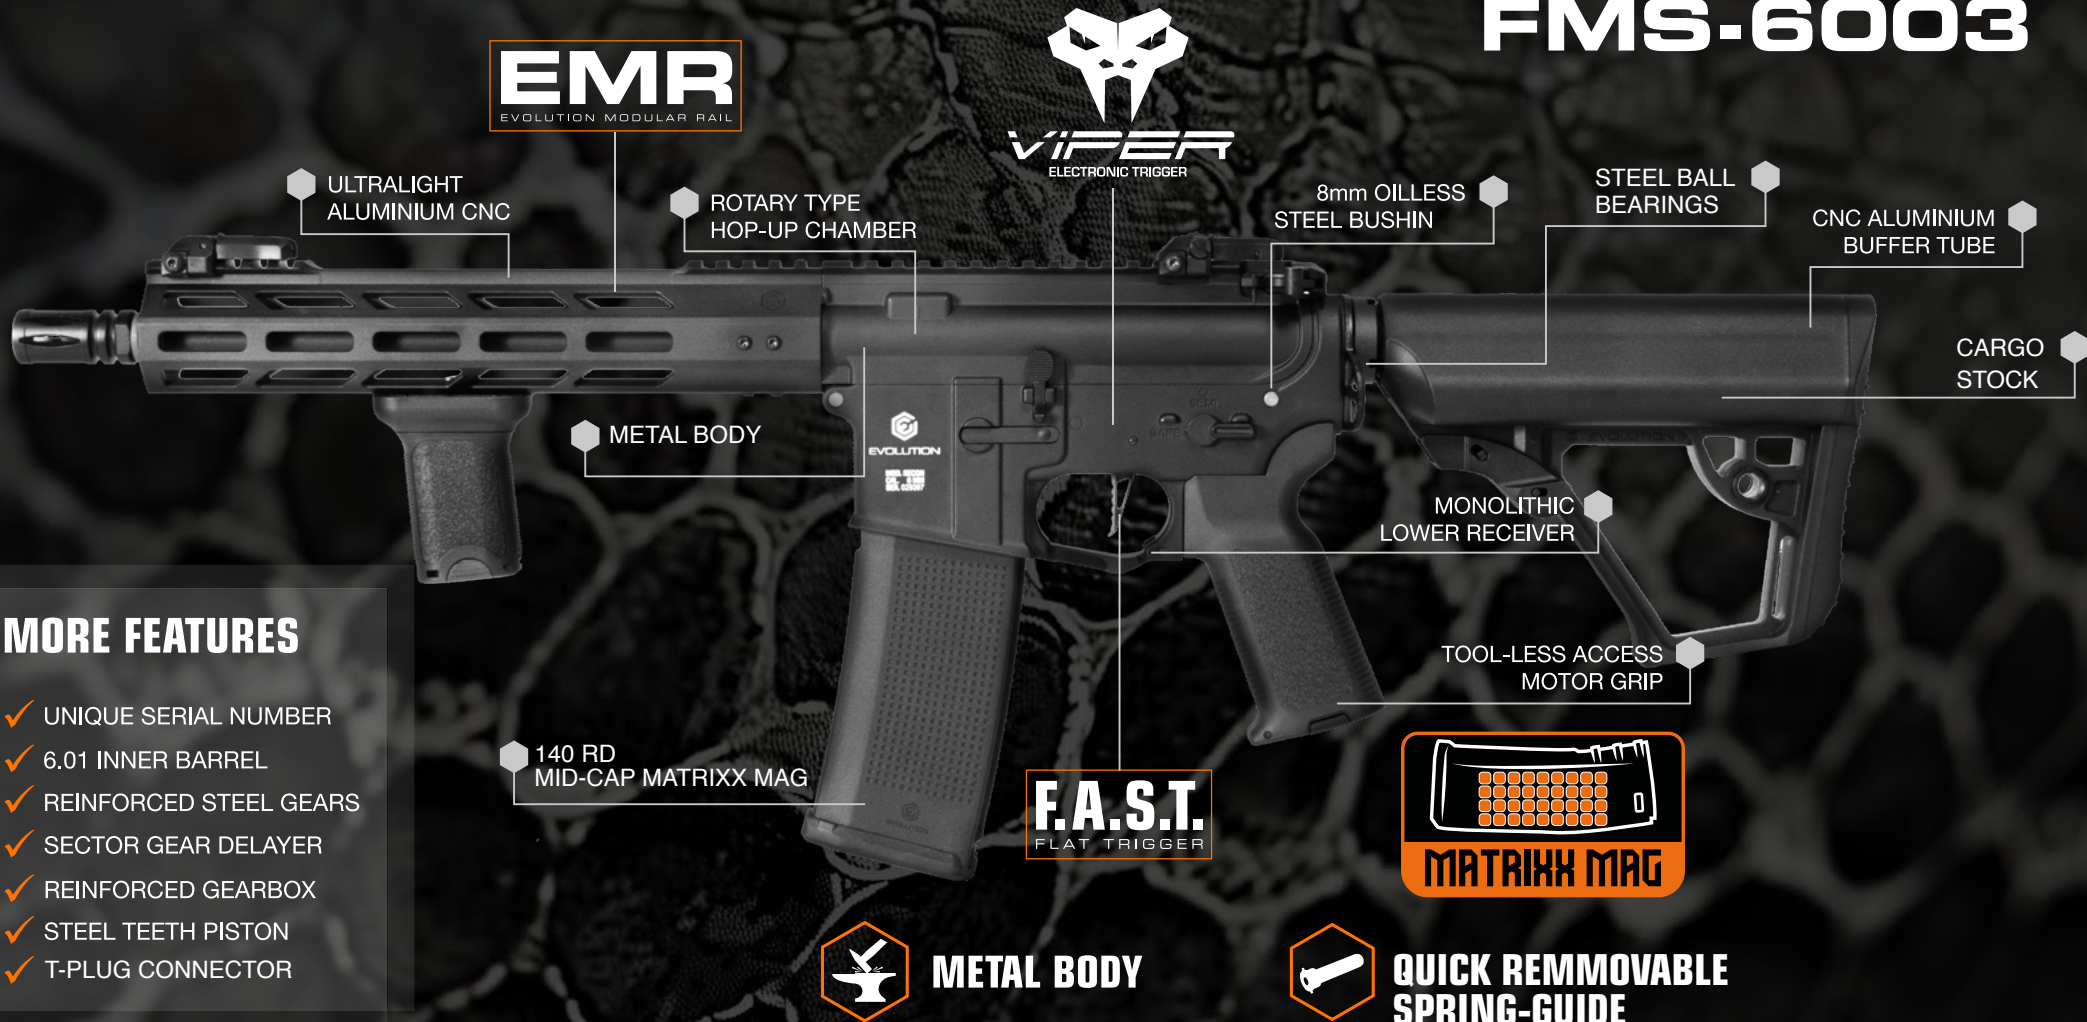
FMS-6003

EMR
EVOLUTION MODULAR RAIL

VIPER
ELECTRONIC TRIGGER

ULTRALIGHT ALUMINIUM CNC

ROTARY TYPE HOP-UP CHAMBER

8mm OILLESS STEEL BUSHIN

STEEL BALL BEARINGS

CNC ALUMINIUM BUFFER TUBE

CARGO STOCK

METAL BODY

EVOLUTION

MONOLITHIC LOWER RECEIVER

TOOL-LESS ACCESS MOTOR GRIP

MORE FEATURES

✓ UNIQUE SERIAL NUMBER
✓ 6.01 INNER BARREL
✓ REINFORCED STEEL GEARS
✓ SECTOR GEAR DELAYER
✓ REINFORCED GEARBOX
✓ STEEL TEETH PISTON
✓ T-PLUG CONNECTOR

140 RD MID-CAP MATRIXX MAG

F.A.S.T.
FLAT TRIGGER

MATRIXX MAG

METAL BODY

QUICK REMMOVABLE SPRING-GUIDE